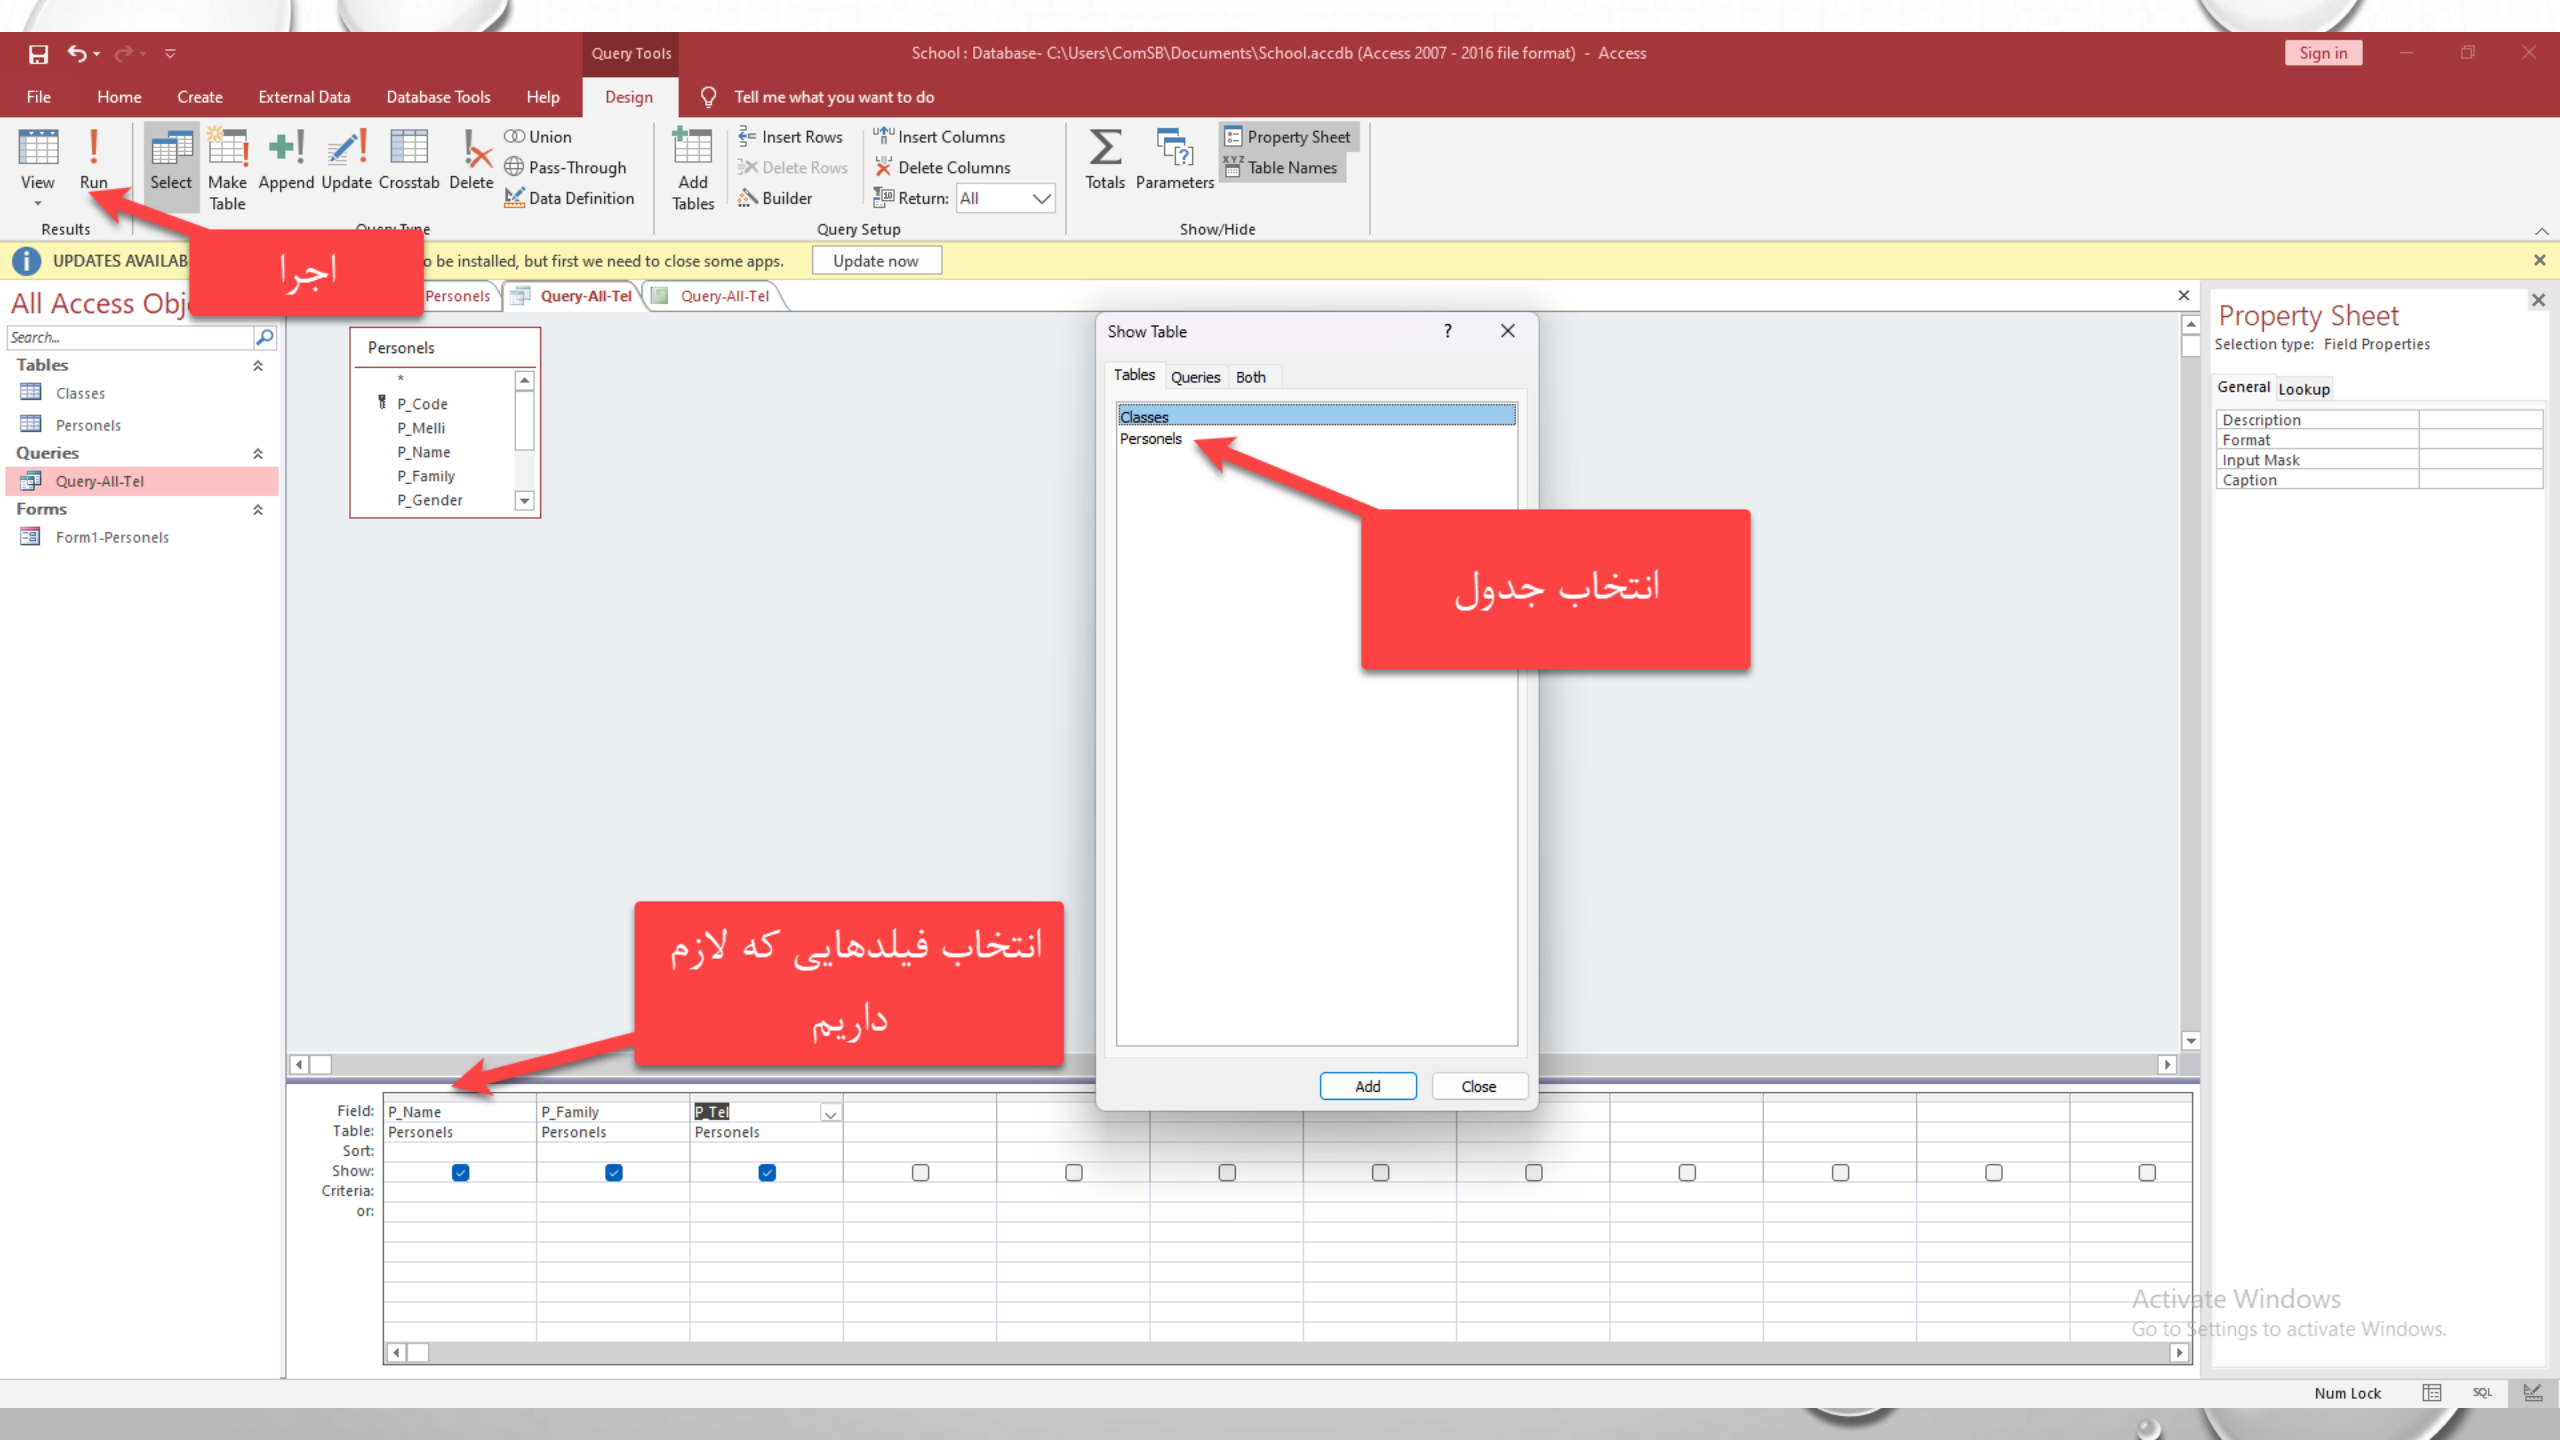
Query Tools School : Database- C:\Users\ComSB\Documents\School.accdb (Access 2007 - 2016 file format) - Access Sign in

File Home Create External Data Database Tools Help Design Tell me what you want to do

View Run Select Make Table Append Update Crosstab Delete Union Pass-Through Data Definition Add Tables Insert Rows Delete Rows Builder Insert Columns Delete Columns Return: All Totals Parameters Property Sheet Table Names

Results Query Type Query Setup Show/Hide

UPDATES AVAILAB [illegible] o be installed, but first we need to close some apps. Update now

اجرا

All Access Obj

Search...

Tables
Classes
Personels
Queries
Query-All-Tel
Forms
Form1-Personels

Personels Query-All-Tel Query-All-Tel

Personels
*
P_Code
P_Melli
P_Name
P_Family
P_Gender

Show Table ? 
Tables Queries Both
Classes
Personels
Add Close

انتخاب جدول

انتخاب فیلدهایی که لازم داریم

Property Sheet
Selection type: Field Properties
General Lookup
Description
Format
Input Mask
Caption

| Field: | P_Name | P_Family | P_Tel |
|---|---|---|---|
| Table: | Personels | Personels | Personels |
| Sort: | | | |
| Show: | ☑ | ☑ | ☑ |
| Criteria: | | | |
| or: | | | |

Activate Windows
Go to Settings to activate Windows.

Num Lock SQL